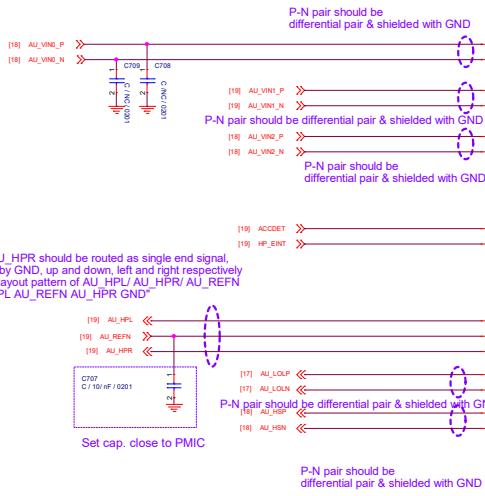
P-N pair should be
differential pair & shielded with GND

[18] AU_VIN0_P
[18] AU_VIN0_N

C709
C / NC / 0201
1
2

C708
C / NC / 0201
1
2

[19] AU_VIN1_P
[19] AU_VIN1_N

P-N pair should be differential pair & shielded with GND

[18] AU_VIN2_P
[18] AU_VIN2_N

P-N pair should be
differential pair & shielded with GND

[19] ACCDET
[19] HP_EINT

_HPR should be routed as single end signal,
by GND, up and down, left and right respectively
ayout pattern of AU_HPL/ AU_HPR/ AU_REFN
PL AU_REFN AU_HPR GND"

[19] AU_HPL
[19] AU_REFN
[19] AU_HPR

C707
C / 10 nF / 0201
1
2

[17] AU_LOLP
[17] AU_LOLN

P-N pair should be differential pair & shielded with G

[18] AU_HSP
[18] AU_HSN

Set cap. close to PMIC

P-N pair should be
differential pair & shielded with GND